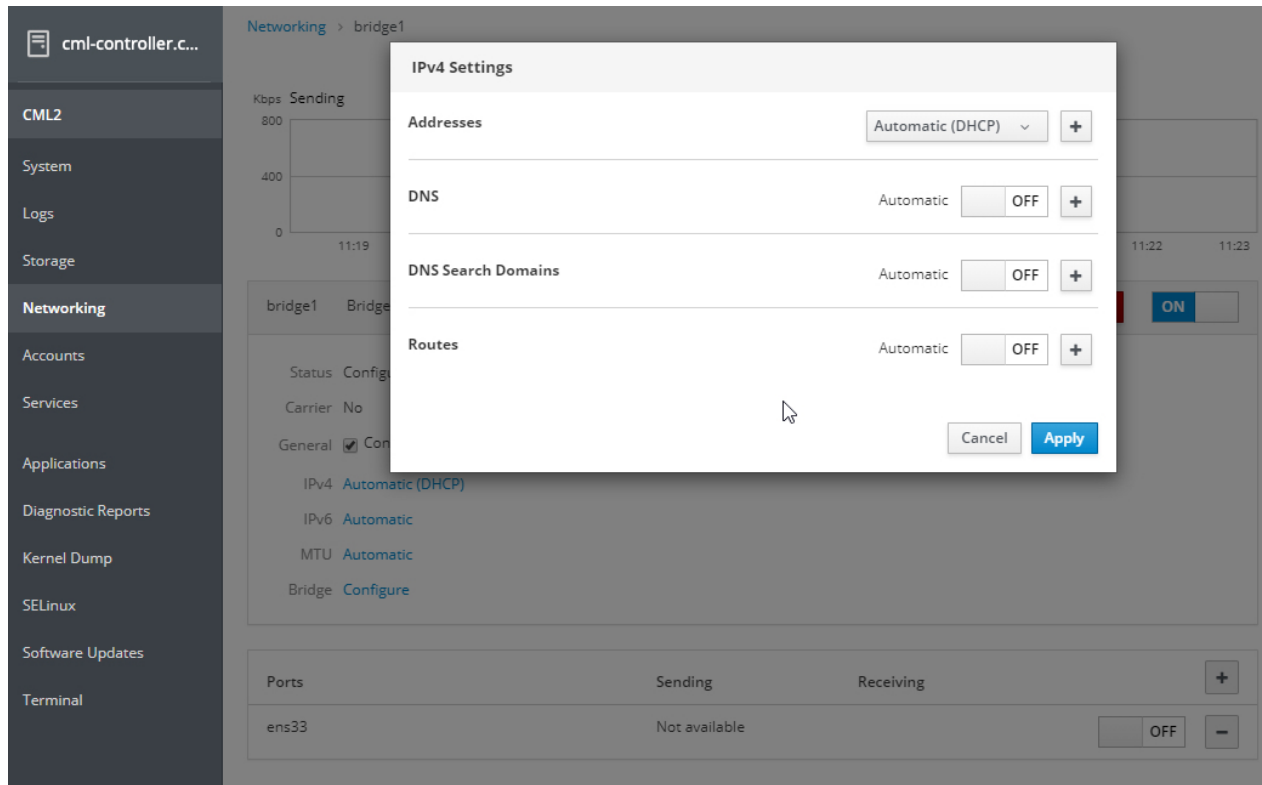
cml-controller.c...

CML2
System
Logs
Storage
Networking
Accounts
Services
Applications
Diagnostic Reports
Kernel Dump
SELinux
Software Updates
Terminal

Networking > bridge1

Kbps Sending
800
400
0
11:19
11:22
11:23

bridge1 Bridge
ON

Status Config
Carrier No
General Con
IPv4 Automatic (DHCP)
IPv6 Automatic
MTU Automatic
Bridge Configure

IPv4 Settings

Addresses
Automatic (DHCP)
+

DNS
Automatic OFF +

DNS Search Domains
Automatic OFF +

Routes
Automatic OFF +

Cancel
Apply

| Ports | Sending | Receiving | + |
|---|---|---|---|
| ens33 | Not available | OFF | − |